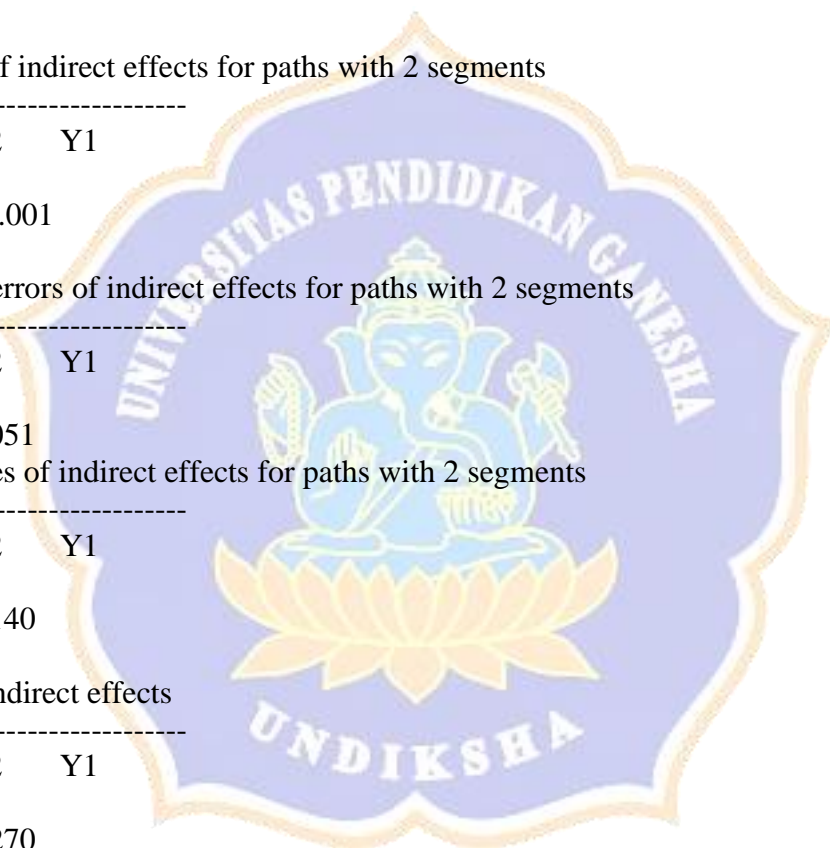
f indirect effects for paths with 2 segments
------------------
2 Y1

.001

errors of indirect effects for paths with 2 segments
------------------
2 Y1

051
es of indirect effects for paths with 2 segments
------------------
2 Y1

.40

ndirect effects
------------------
2 Y1

270

UNIVERSITAS PENDIDIKAN GANESHA

UNDIKSHA